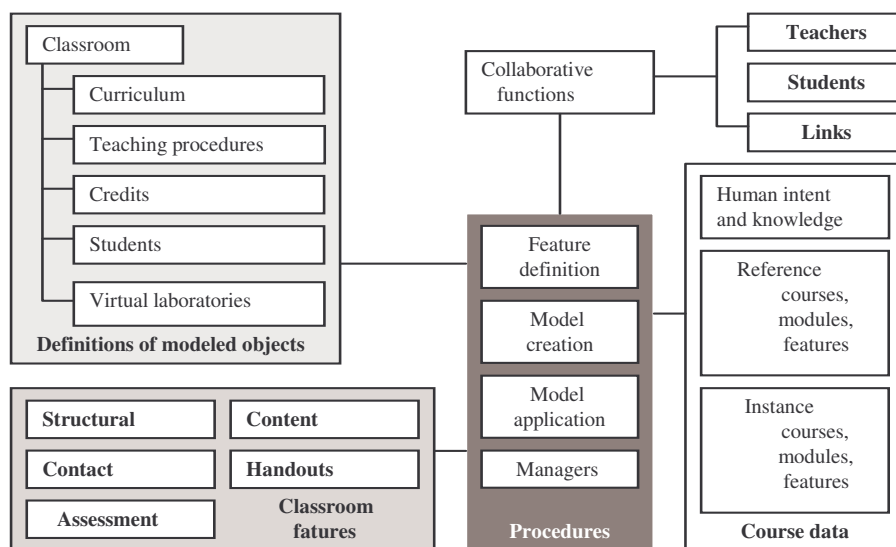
Classroom

Curriculum

Teaching procedures

Credits

Students

Virtual laboratories

Definitions of modeled objects

Collaborative functions

Teachers

Students

Links

Feature definition

Model creation

Model application

Managers

Procedures

Human intent and knowledge

Reference courses, modules, features

Instance courses, modules, features

Course data

Structural

Content

Contact

Handouts

Assessment

Classroom fatures